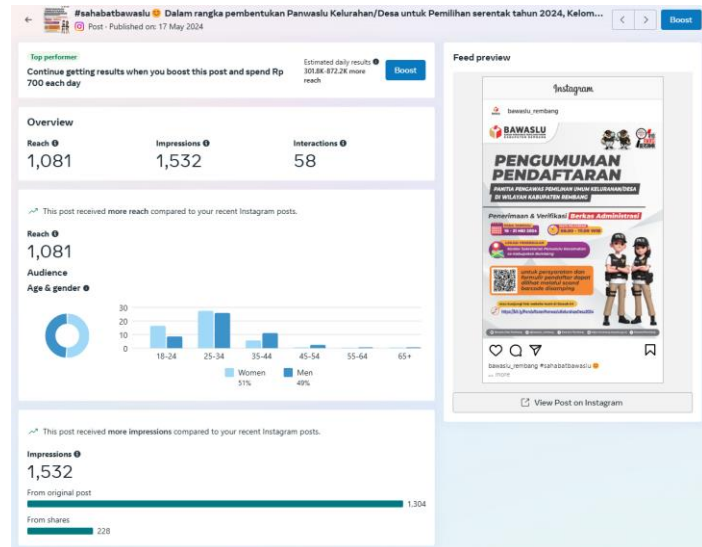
#sahabatbawaslu 😊 Dalam rangka pembentukan Panwaslu Kelurahan/Desa untuk Pemilihan serentak tahun 2024, Kelom...
Post · Published on: 17 May 2024

Boost

Top performer
Continue getting results when you boost this post and spend Rp 700 each day

Estimated daily results
301.8K-872.2K more reach

Boost

Overview

Reach
1,081

Impressions
1,532

Interactions
58

This post received more reach compared to your recent Instagram posts.

Reach
1,081

Audience

Age & gender

30
20
10
0

18-24 25-34 35-44 45-54 55-64 65+

Women 51%
Men 49%

This post received more impressions compared to your recent Instagram posts.

Impressions
1,532

From original post
1,304

From shares
228

Feed preview

Instagram

bawaslu_rembang

BAWASLU
KABUPATEN REMBANG

PENGUMUMAN PENDAFTARAN

PANITIA PENGAWAS PEMILIHAN UMUM KELURAHAN/DESA DI WILAYAH KABUPATEN REMBANG

Penerimaan & Verifikasi Berkas Administrasi

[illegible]

untuk persyaratan dan formulir pendaftaran dapat dilihat melalui scand barcode disamping

https://bit.ly/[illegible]

bawaslu_rembang #sahabatbawaslu 😊
... more

View Post on Instagram